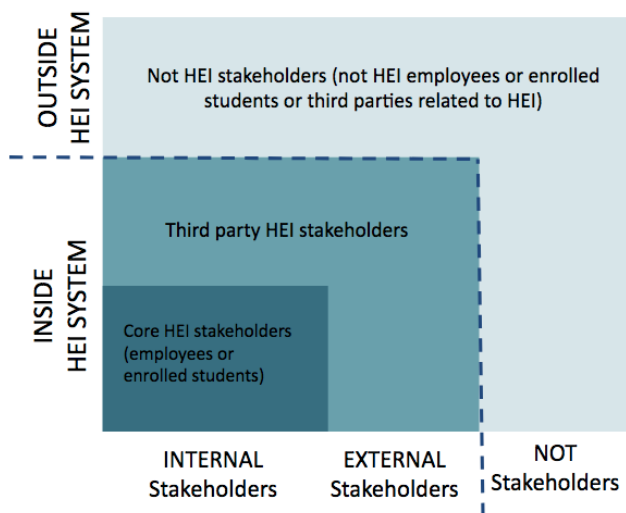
OUTSIDE HEI SYSTEM

Not HEI stakeholders (not HEI employees or enrolled students or third parties related to HEI)

INSIDE HEI SYSTEM

Third party HEI stakeholders

Core HEI stakeholders (employees or enrolled students)

INTERNAL Stakeholders

EXTERNAL Stakeholders

NOT Stakeholders